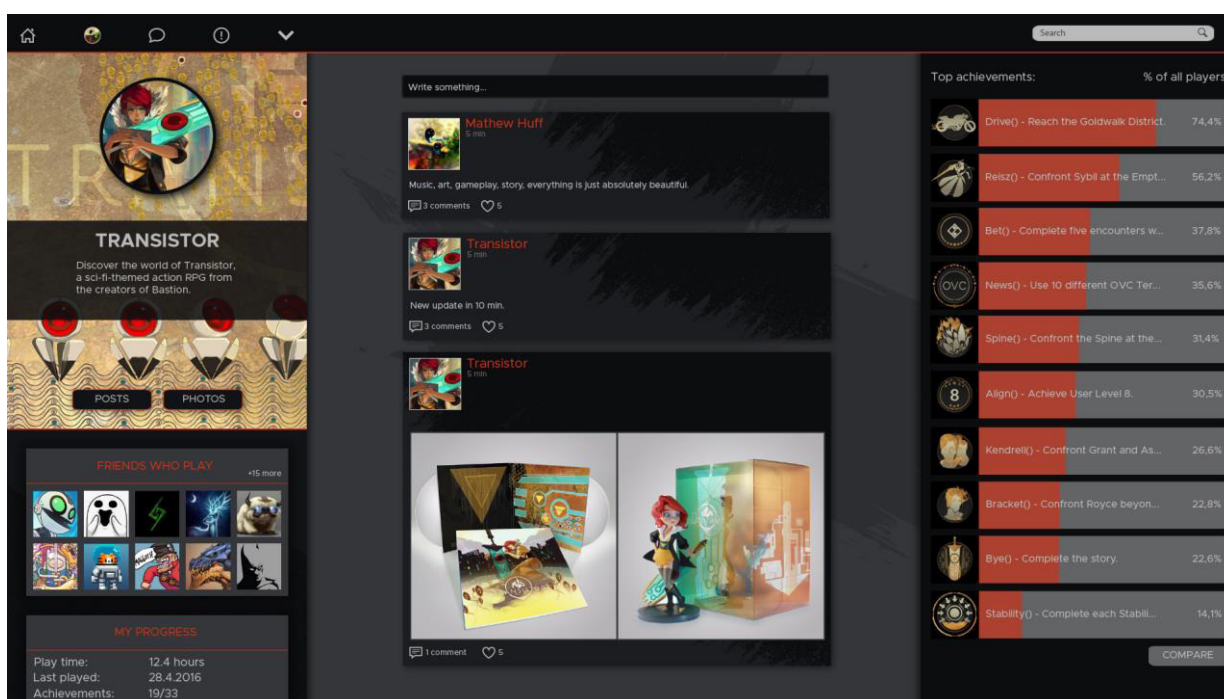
Search

TRANSISTOR

Discover the world of Transistor, a sci-fi-themed action RPG from the creators of Bastion.

POSTS PHOTOS

FRIENDS WHO PLAY +15 more

MY PROGRESS

Play time: 12.4 hours
Last played: 28.4.2016
Achievements: 19/33

Write something...

Mathew Huff
5 min

Music, art, gameplay, story, everything is just absolutely beautiful.

3 comments 5

Transistor
5 min

New update in 10 min.

3 comments 5

Transistor
5 min

1 comment 5

Top achievements: % of all players

| | |
|---|---|
| Drive() - Reach the Goldwalk District. | 74,4% |
| Reisz() - Confront Sybil at the Empt... | 56,2% |
| Bet() - Complete five encounters w... | 37,8% |
| News() - Use 10 different OVC Ter... | 35,6% |
| Spine() - Confront the Spine at the... | 31,4% |
| Align() - Achieve User Level 8. | 30,5% |
| Kendrell() - Confront Grant and As... | 26,6% |
| Bracket() - Confront Royce beyon... | 22,8% |
| Bye() - Complete the story. | 22,6% |
| Stability() - Complete each Stabili... | 14,1% |

COMPARE